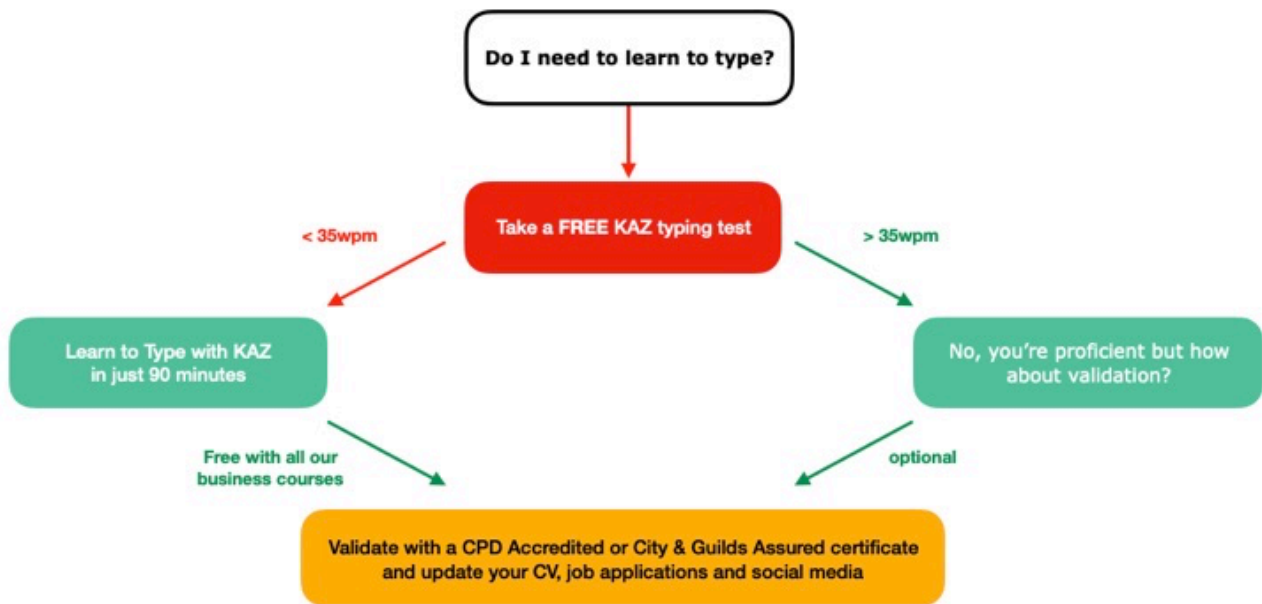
Do I need to learn to type?

Take a FREE KAZ typing test

< 35wpm

> 35wpm

Learn to Type with KAZ in just 90 minutes

No, you're proficient but how about validation?

Free with all our business courses

optional

Validate with a CPD Accredited or City & Guilds Assured certificate and update your CV, job applications and social media